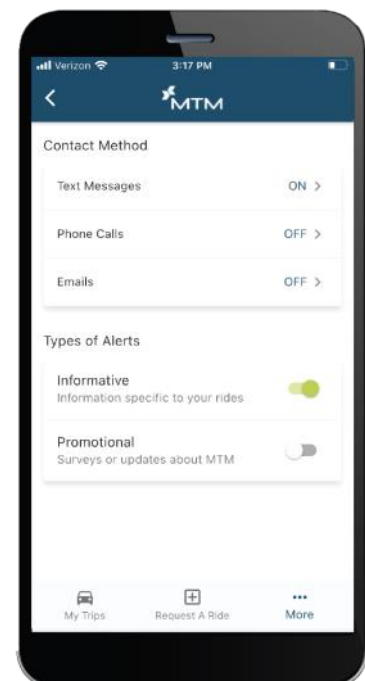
Verizon 3:17 PM

MTM

Contact Method

Text Messages ON >

Phone Calls OFF >

Emails OFF >

Types of Alerts

Informative
Information specific to your rides

Promotional
Surveys or updates about MTM

My Trips Request A Ride More